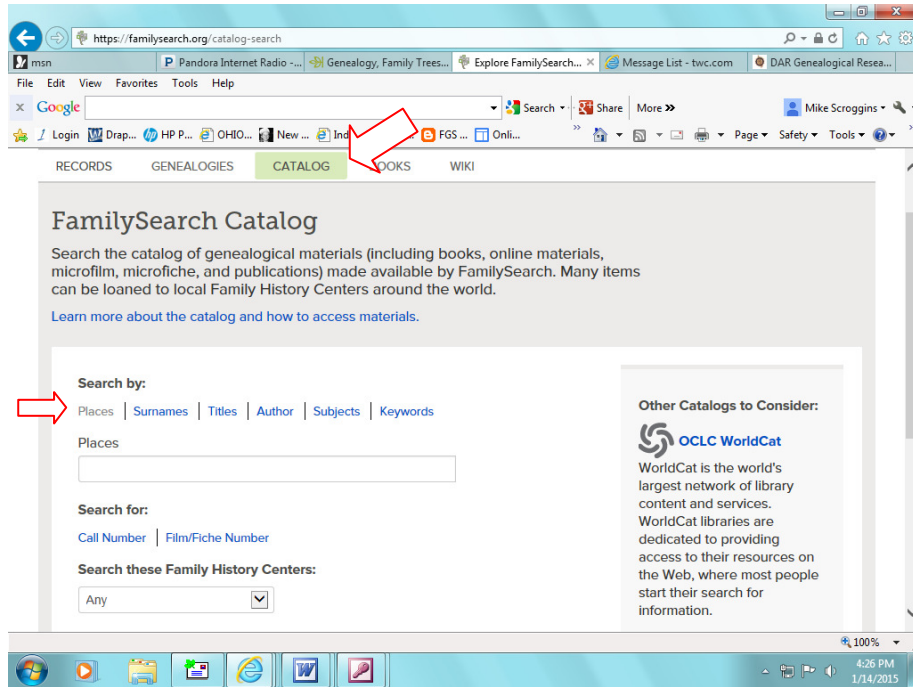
https://familysearch.org/catalog-search

msn | Pandora Internet Radio -... | Genealogy, Family Trees... | Explore FamilySearch... | Message List - twc.com | DAR Genealogical Resea...

File Edit View Favorites Tools Help

Google | Search | Share | More » | Mike Scroggins

Login | Drap... | HP P... | OHIO... | New ... | Ind... | FGS ... | Onli... | Page | Safety | Tools

RECORDS | GENEALOGIES | CATALOG | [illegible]OOKS | WIKI

FamilySearch Catalog

Search the catalog of genealogical materials (including books, online materials, microfilm, microfiche, and publications) made available by FamilySearch. Many items can be loaned to local Family History Centers around the world.

Learn more about the catalog and how to access materials.

Search by:

Places | Surnames | Titles | Author | Subjects | Keywords

Places

Search for:

Call Number | Film/Fiche Number

Search these Family History Centers:

Any

Other Catalogs to Consider:

OCLC WorldCat

WorldCat is the world's largest network of library content and services. WorldCat libraries are dedicated to providing access to their resources on the Web, where most people start their search for information.

100%

4:26 PM
1/14/2015